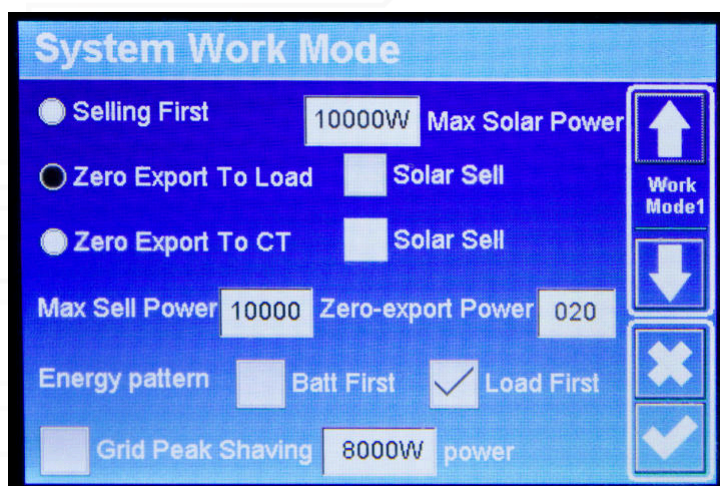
System Work Mode

Selling First 10000W Max Solar Power

Zero Export To Load Solar Sell

Zero Export To CT Solar Sell

Max Sell Power 10000 Zero-export Power 020

Energy pattern Batt First Load First

Grid Peak Shaving 8000W power

Work Mode1